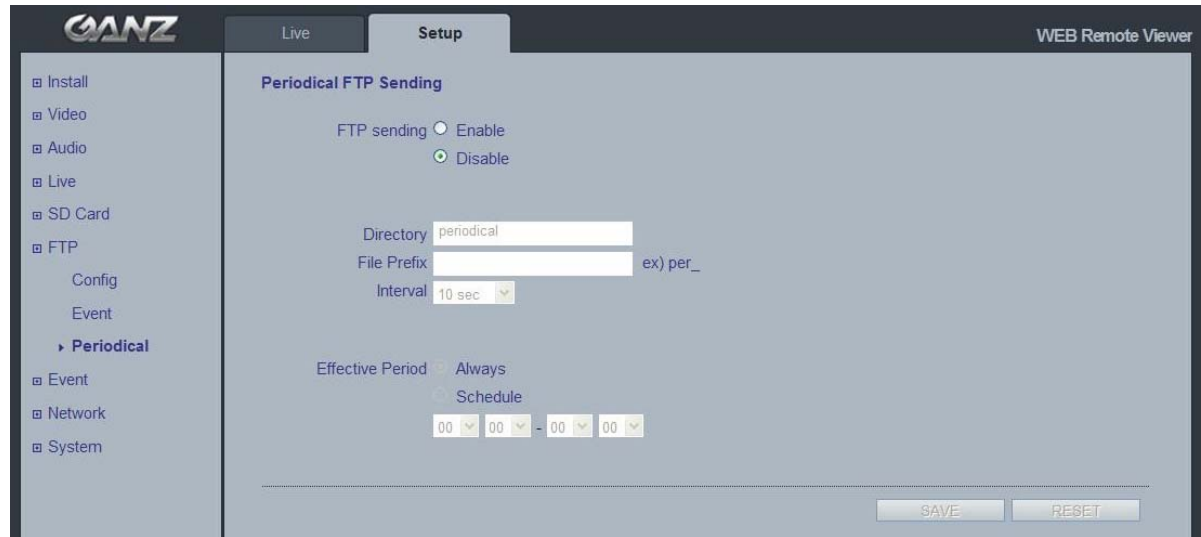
GANZ

Live Setup

WEB Remote Viewer

⊞ Install
⊞ Video
⊞ Audio
⊞ Live
⊞ SD Card
⊞ FTP
Config
Event
▸ Periodical
⊞ Event
⊞ Network
⊞ System

Periodical FTP Sending

FTP sending ○ Enable
⊙ Disable

Directory periodical
File Prefix ex) per_
Interval 10 sec

Effective Period Always
Schedule
00 00 - 00 00

SAVE RESET